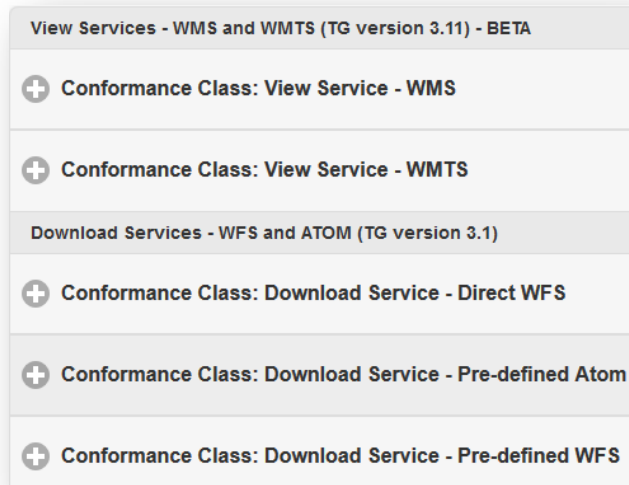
View Services - WMS and WMTS (TG version 3.11) - BETA

Conformance Class: View Service - WMS

Conformance Class: View Service - WMTS

Download Services - WFS and ATOM (TG version 3.1)

Conformance Class: Download Service - Direct WFS

Conformance Class: Download Service - Pre-defined Atom

Conformance Class: Download Service - Pre-defined WFS